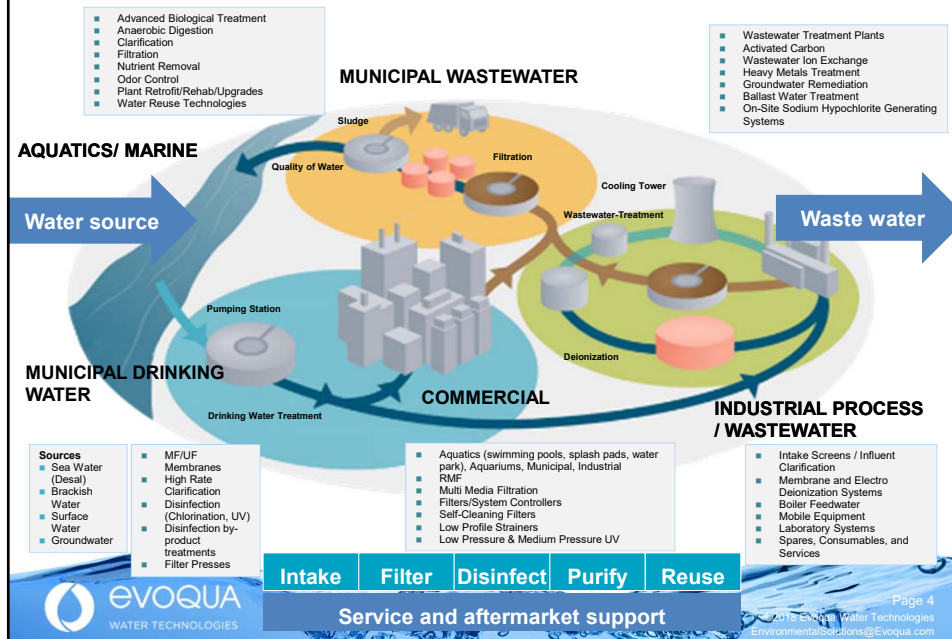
- Advanced Biological Treatment
- Anaerobic Digestion
- Clarification
- Filtration
- Nutrient Removal
- Odor Control
- Plant Retrofit/Rehab/Upgrades
- Water Reuse Technologies

MUNICIPAL WASTEWATER

- Wastewater Treatment Plants
- Activated Carbon
- Wastewater Ion Exchange
- Heavy Metals Treatment
- Groundwater Remediation
- Ballast Water Treatment
- On-Site Sodium Hypochlorite Generating Systems

AQUATICS/ MARINE

Sludge

Quality of Water

Filtration

Cooling Tower

Water source

Wastewater-Treatment

Waste water

Pumping Station

Deionization

MUNICIPAL DRINKING WATER

COMMERCIAL

Drinking Water Treatment

INDUSTRIAL PROCESS / WASTEWATER

Sources
- Sea Water (Desal)
- Brackish Water
- Surface Water
- Groundwater

- MF/UF Membranes
- High Rate Clarification
- Disinfection (Chlorination, UV)
- Disinfection by-product treatments
- Filter Presses

- Aquatics (swimming pools, splash pads, water park), Aquariums, Municipal, Industrial
- RMF
- Multi Media Filtration
- Filters/System Controllers
- Self-Cleaning Filters
- Low Profile Strainers
- Low Pressure & Medium Pressure UV

- Intake Screens / Influent Clarification
- Membrane and Electro Deionization Systems
- Boiler Feedwater
- Mobile Equipment
- Laboratory Systems
- Spares, Consumables, and Services

Intake | Filter | Disinfect | Purify | Reuse

EVOQUA WATER TECHNOLOGIES

Service and aftermarket support

Page 4
©2018 Evoqua Water Technologies
EnvironmentalSolutions@Evoqua.com